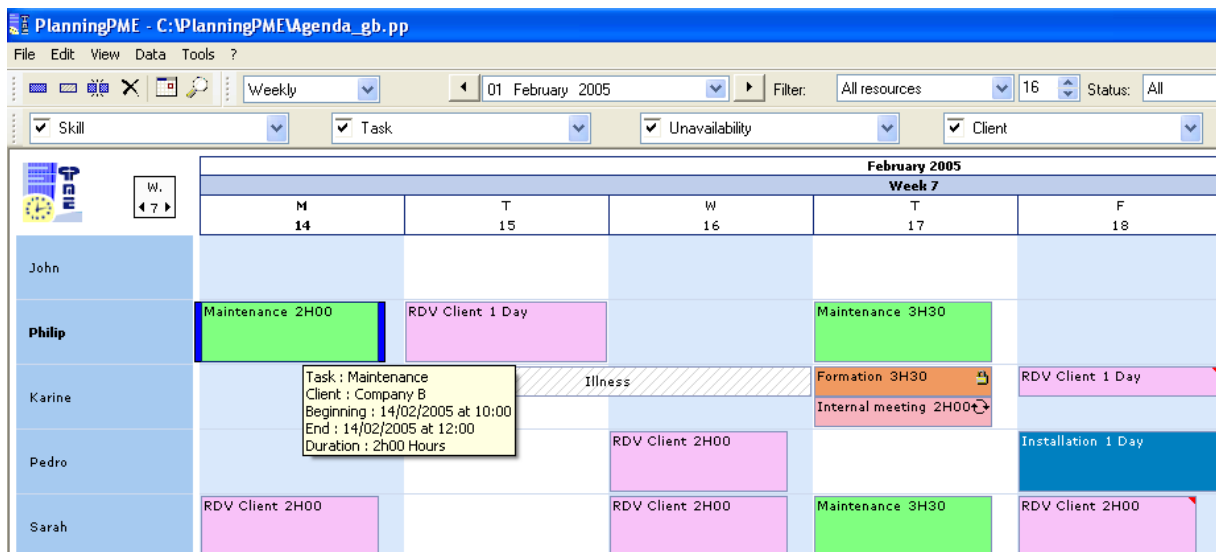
PlanningPME - C:\PlanningPME\Agenda_gb.pp

File Edit View Data Tools ?

Weekly | 01 February 2005 | Filter: All resources | 16 | Status: All

Skill | Task | Unavailability | Client

W.
7

|  | M 14 | T 15 | W 16 | T 17 | F 18 |
|---|---|---|---|---|---|
| John |  |  |  |  |  |
| Philip | Maintenance 2H00 | RDV Client 1 Day |  | Maintenance 3H30 |  |
| Karine |  | Illness | Illness | Formation 3H30 / Internal meeting 2H00 | RDV Client 1 Day |
| Pedro |  |  | RDV Client 2H00 |  | Installation 1 Day |
| Sarah | RDV Client 2H00 |  | RDV Client 2H00 | Maintenance 3H30 | RDV Client 2H00 |

February 2005
Week 7

Task : Maintenance
Client : Company B
Beginning : 14/02/2005 at 10:00
End : 14/02/2005 at 12:00
Duration : 2h00 Hours